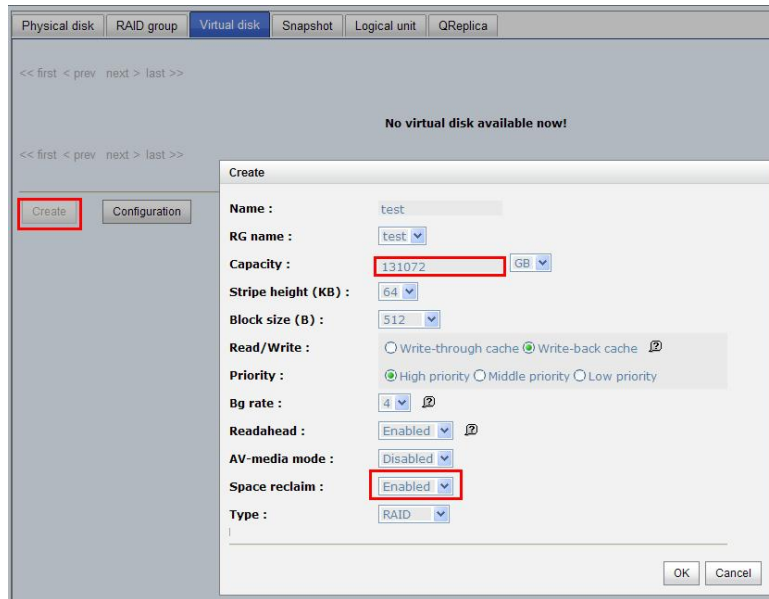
Physical disk | RAID group | Virtual disk | Snapshot | Logical unit | QReplica

<< first < prev next > last >>

No virtual disk available now!

<< first < prev next > last >>

Create

Configuration

Create

Name : test

RG name : test

Capacity : 131072 GB

Stripe height (KB) : 64

Block size (B) : 512

Read/Write : Write-through cache Write-back cache

Priority : High priority Middle priority Low priority

Bg rate : 4

Readahead : Enabled

AV-media mode : Disabled

Space reclaim : Enabled

Type : RAID

OK Cancel